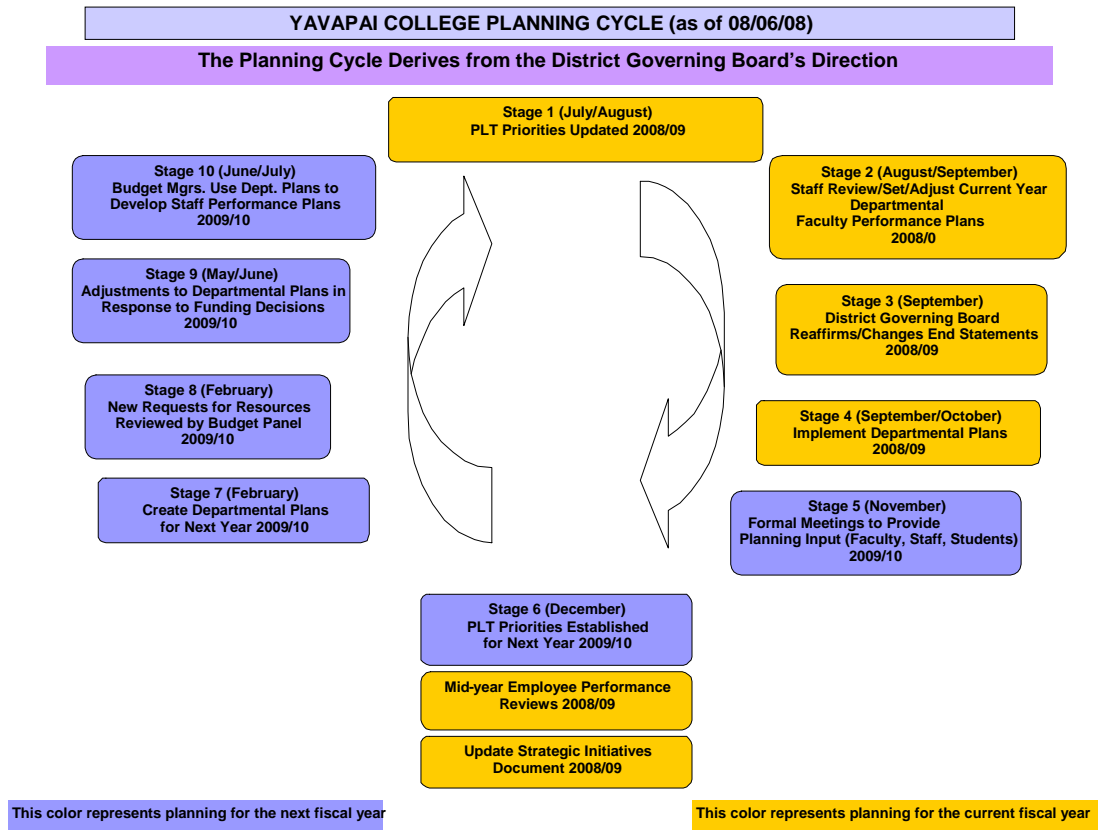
YAVAPAI COLLEGE PLANNING CYCLE (as of 08/06/08)

The Planning Cycle Derives from the District Governing Board's Direction

Stage 1 (July/August)
PLT Priorities Updated 2008/09

Stage 2 (August/September)
Staff Review/Set/Adjust Current Year Departmental Faculty Performance Plans
2008/0

Stage 3 (September)
District Governing Board Reaffirms/Changes End Statements
2008/09

Stage 4 (September/October)
Implement Departmental Plans
2008/09

Stage 5 (November)
Formal Meetings to Provide Planning Input (Faculty, Staff, Students)
2009/10

Stage 6 (December)
PLT Priorities Established for Next Year 2009/10

Mid-year Employee Performance Reviews 2008/09

Update Strategic Initiatives Document 2008/09

Stage 7 (February)
Create Departmental Plans for Next Year 2009/10

Stage 8 (February)
New Requests for Resources Reviewed by Budget Panel
2009/10

Stage 9 (May/June)
Adjustments to Departmental Plans in Response to Funding Decisions
2009/10

Stage 10 (June/July)
Budget Mgrs. Use Dept. Plans to Develop Staff Performance Plans
2009/10

This color represents planning for the next fiscal year

This color represents planning for the current fiscal year